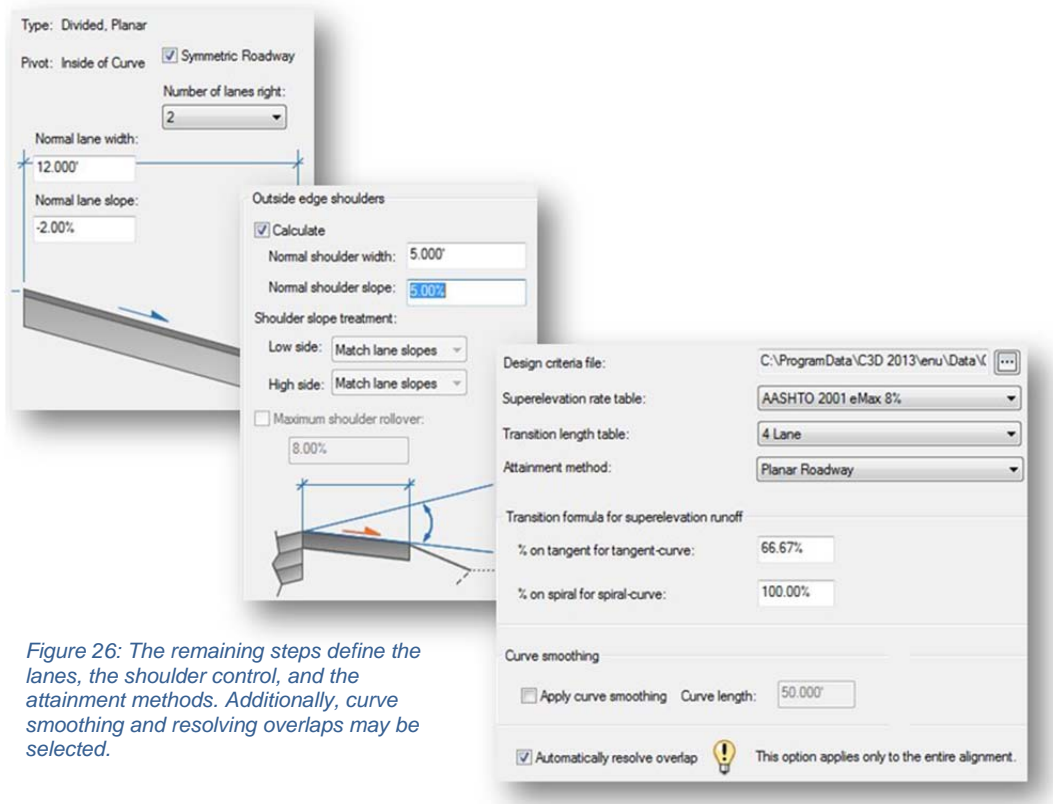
Type: Divided, Planar

Pivot: Inside of Curve

Symmetric Roadway

Number of lanes right:

2

Normal lane width:

12.000'

Normal lane slope:

-2.00%

Outside edge shoulders

Calculate

Normal shoulder width: 5.000'

Normal shoulder slope: 5.00%

Shoulder slope treatment:

Low side: Match lane slopes

High side: Match lane slopes

Maximum shoulder rollover:

8.00%

Design criteria file: C:\ProgramData\C3D 2013\enu\Data\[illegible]

Superelevation rate table: AASHTO 2001 eMax 8%

Transition length table: 4 Lane

Attainment method: Planar Roadway

Transition formula for superelevation runoff

% on tangent for tangent-curve: 66.67%

% on spiral for spiral-curve: 100.00%

Curve smoothing

Apply curve smoothing Curve length: 50.000'

Automatically resolve overlap This option applies only to the entire alignment.

Figure 26: The remaining steps define the lanes, the shoulder control, and the attainment methods. Additionally, curve smoothing and resolving overlaps may be selected.